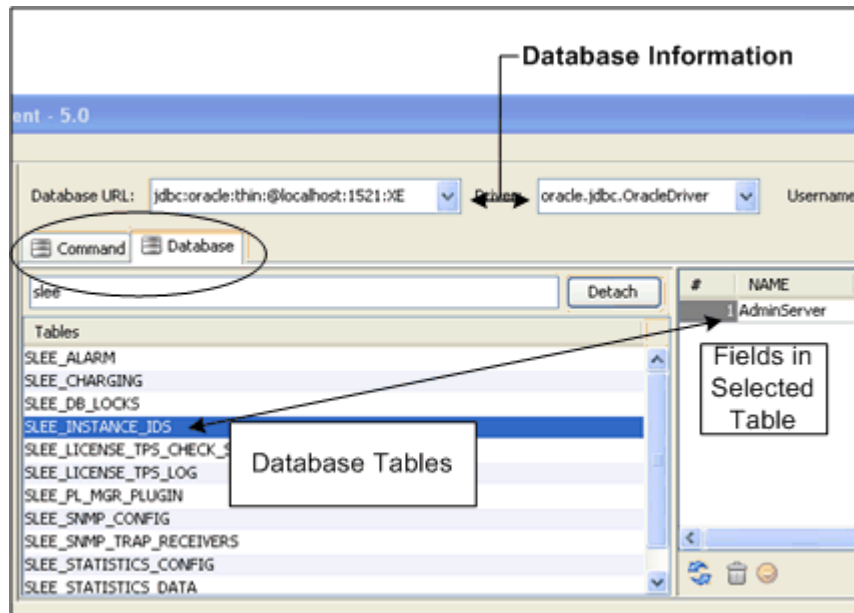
Database Information

ent - 5.0

Database URL: jdbc:oracle:thin:@localhost:1521:XE Driver oracle.jdbc.OracleDriver Username

Command Database

slee

Detach

Tables

SLEE_ALARM
SLEE_CHARGING
SLEE_DB_LOCKS
SLEE_INSTANCE_IDS
SLEE_LICENSE_TPS_CHECK_S
SLEE_LICENSE_TPS_LOG
SLEE_PL_MGR_PLUGIN
SLEE_SNMP_CONFIG
SLEE_SNMP_TRAP_RECEIVERS
SLEE_STATISTICS_CONFIG
SLEE_STATISTICS_DATA

Database Tables

| # | NAME |
|---|---|
| 1 | AdminServer |

Fields in Selected Table